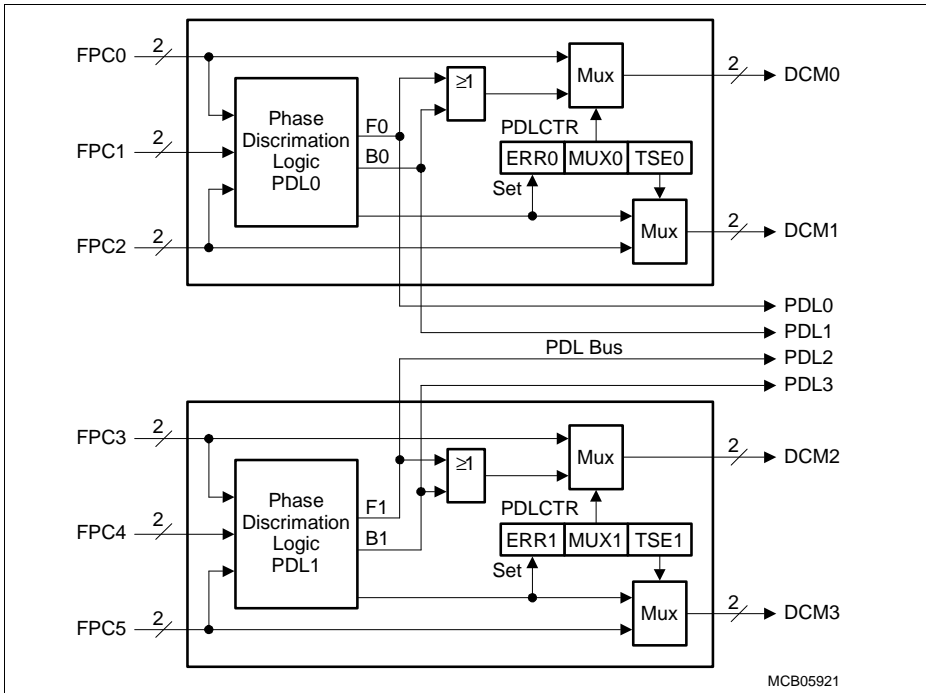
FPC0 2
FPC1 2
FPC2 2
Phase Discrimation Logic PDL0
F0
B0
≥1
Mux
2 DCM0
PDLCTR
ERR0 MUX0 TSE0
Set
Mux
2 DCM1
PDL0
PDL1
PDL Bus
PDL2
PDL3
FPC3 2
FPC4 2
FPC5 2
Phase Discrimation Logic PDL1
F1
B1
≥1
Mux
2 DCM2
PDLCTR
ERR1 MUX1 TSE1
Set
Mux
2 DCM3
MCB05921